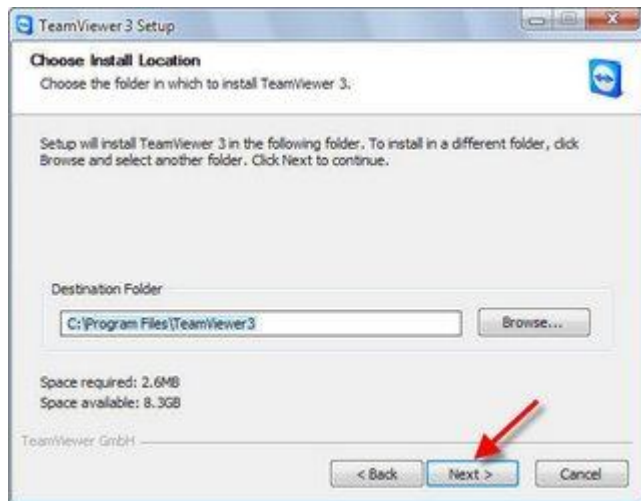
TeamViewer 3 Setup

Choose Install Location

Choose the folder in which to install TeamViewer 3.

Setup will install TeamViewer 3 in the following folder. To install in a different folder, click Browse and select another folder. Click Next to continue.

Destination Folder

C:\Program Files\TeamViewer3

Browse...

Space required: 2.6MB
Space available: 8.3GB

TeamViewer GmbH

< Back

Next >

Cancel